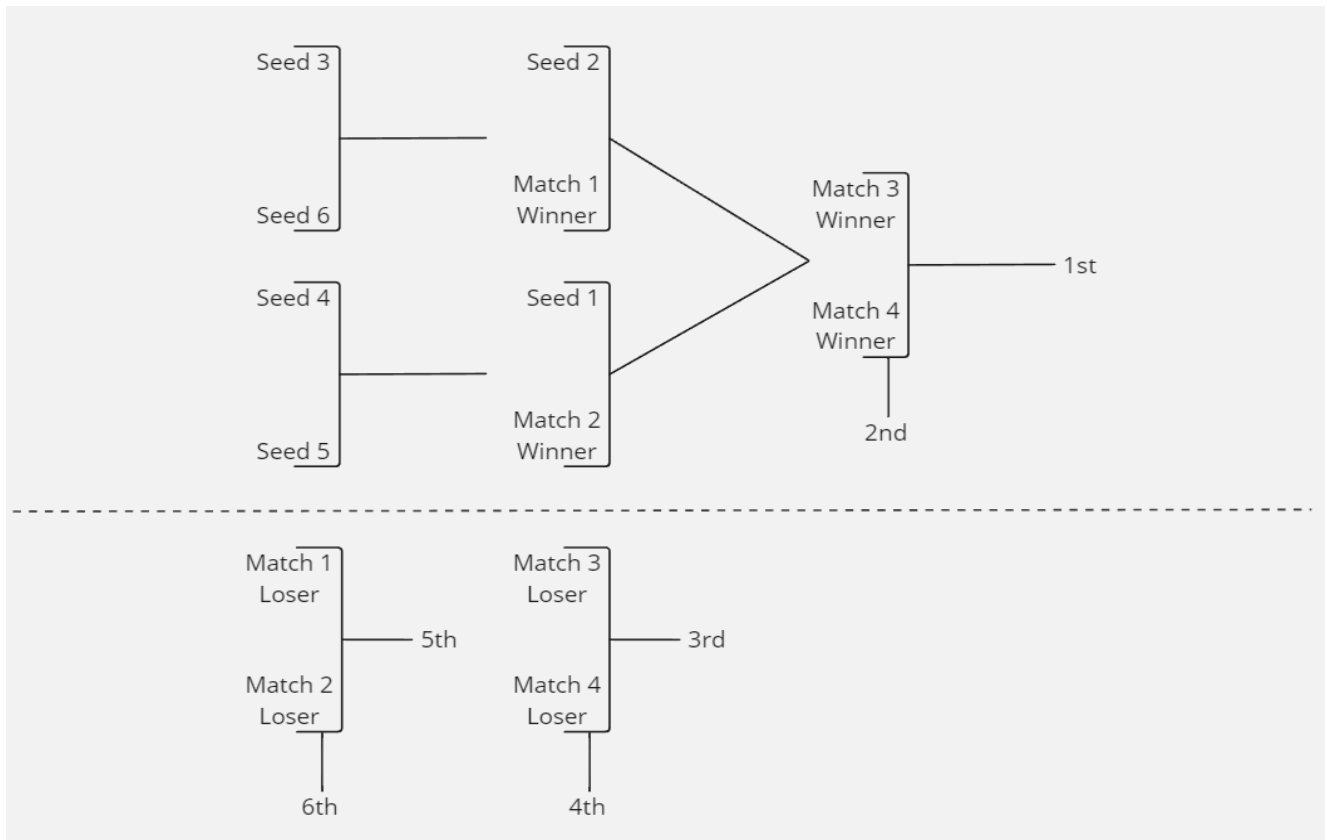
Seed 3

Seed 6

Seed 2

Match 1 Winner

Seed 4

Seed 5

Seed 1

Match 2 Winner

Match 3 Winner

Match 4 Winner

1st

2nd

Match 1 Loser

Match 2 Loser

5th

6th

Match 3 Loser

Match 4 Loser

3rd

4th